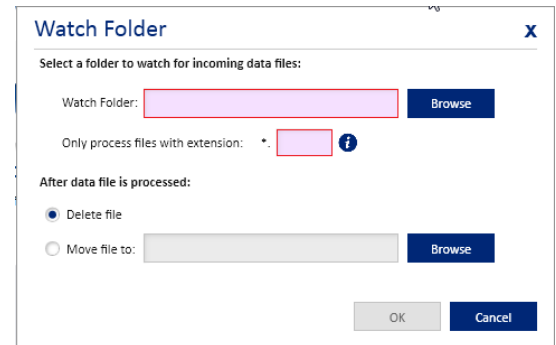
Watch Folder

x

Select a folder to watch for incoming data files:

Watch Folder:

Browse

Only process files with extension: *.

i

After data file is processed:

Delete file

Move file to:

Browse

OK

Cancel